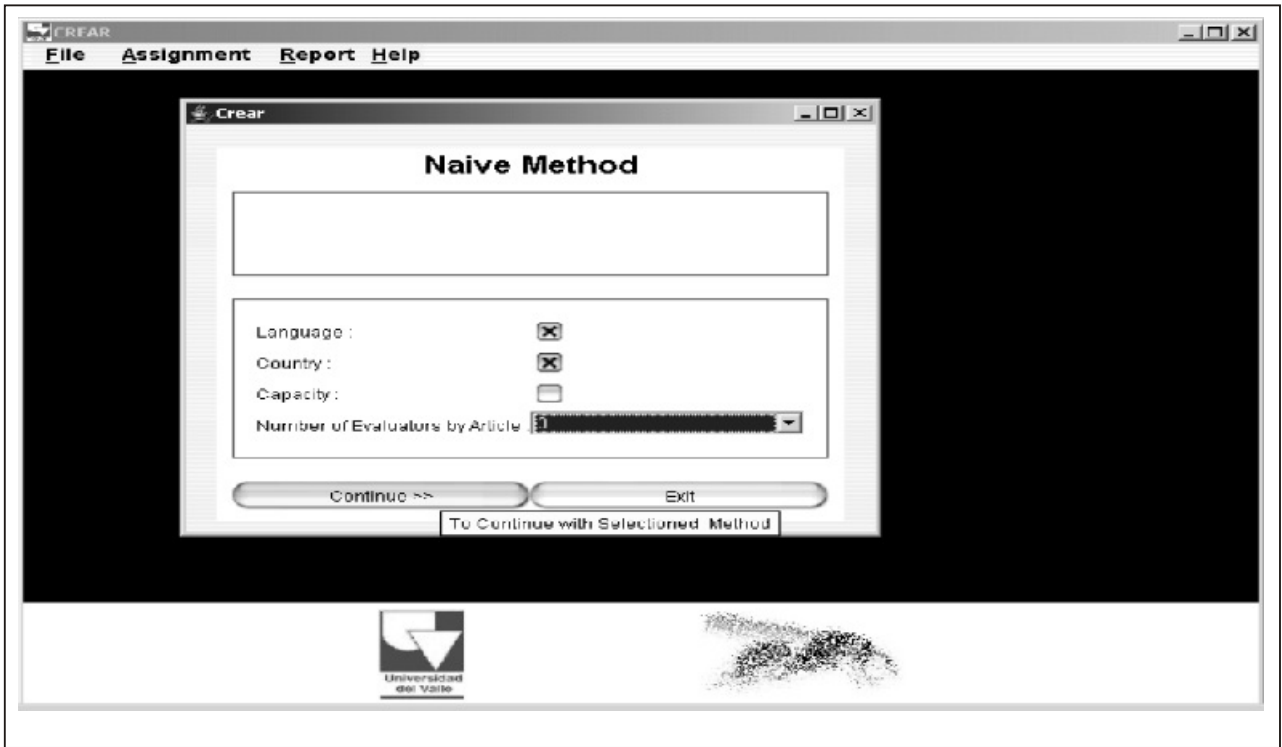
CREAR

File Assignment Report Help

Crear

Naive Method

Language :

Country :

Capacity :

Number of Evaluators by Article : 1

Continue >>

Exit

To Continue with Selectioned Method

Universidad del Valle